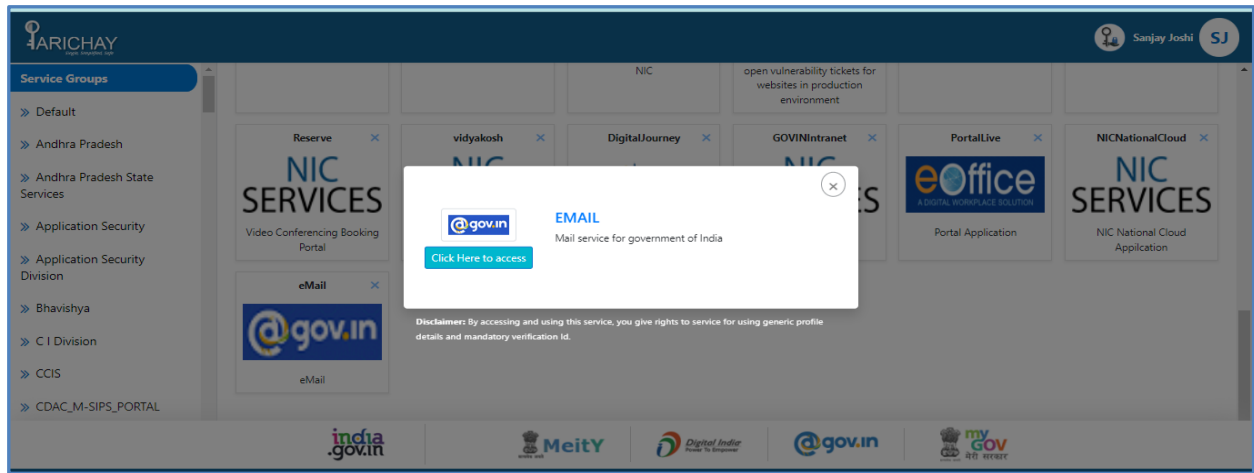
PARICHAY

Sanjay Joshi SJ

Service Groups

» Default

» Andhra Pradesh

» Andhra Pradesh State Services

» Application Security

» Application Security Division

» Bhavishya

» C I Division

» CCIS

» CDAC_M-SIPS_PORTAL

NIC

open vulnerability tickets for websites in production environment

Reserve ×
NIC SERVICES
Video Conferencing Booking Portal

vidyakosh ×

DigitalJourney ×

GOVINIntranet ×

PortalLive ×
eOffice
A DIGITAL WORKPLACE SOLUTION
Portal Application

NICNationalCloud ×
NIC SERVICES
NIC National Cloud Appilcation

eMail ×
@gov.in
eMail

×

@gov.in
Click Here to access

EMAIL
Mail service for government of India

Disclaimer: By accessing and using this service, you give rights to service for using generic profile details and mandatory verification Id.

india.gov.in

MeitY

Digital India Power To Empower

@gov.in

myGov मेरी सरकार